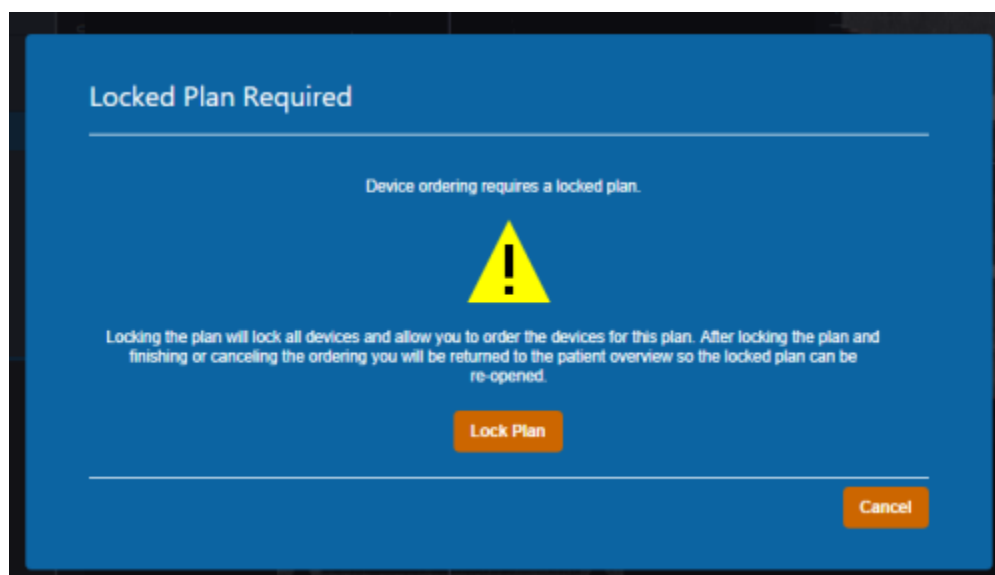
Locked Plan Required

Device ordering requires a locked plan.

!

Locking the plan will lock all devices and allow you to order the devices for this plan. After locking the plan and finishing or canceling the ordering you will be returned to the patient overview so the locked plan can be re-opened.

Lock Plan

Cancel